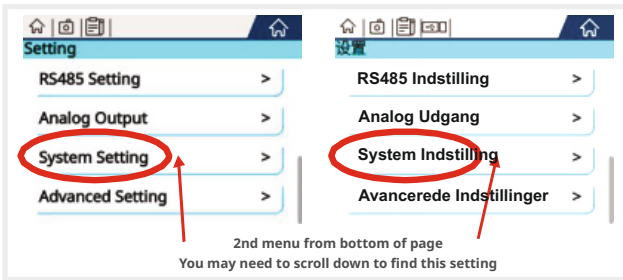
Setting

RS485 Setting >

Analog Output >

System Setting >

Advanced Setting >

设置

RS485 Indstilling >

Analog Udgang >

System Indstilling >

Avancerede Indstillinger >

2nd menu from bottom of page
You may need to scroll down to find this setting